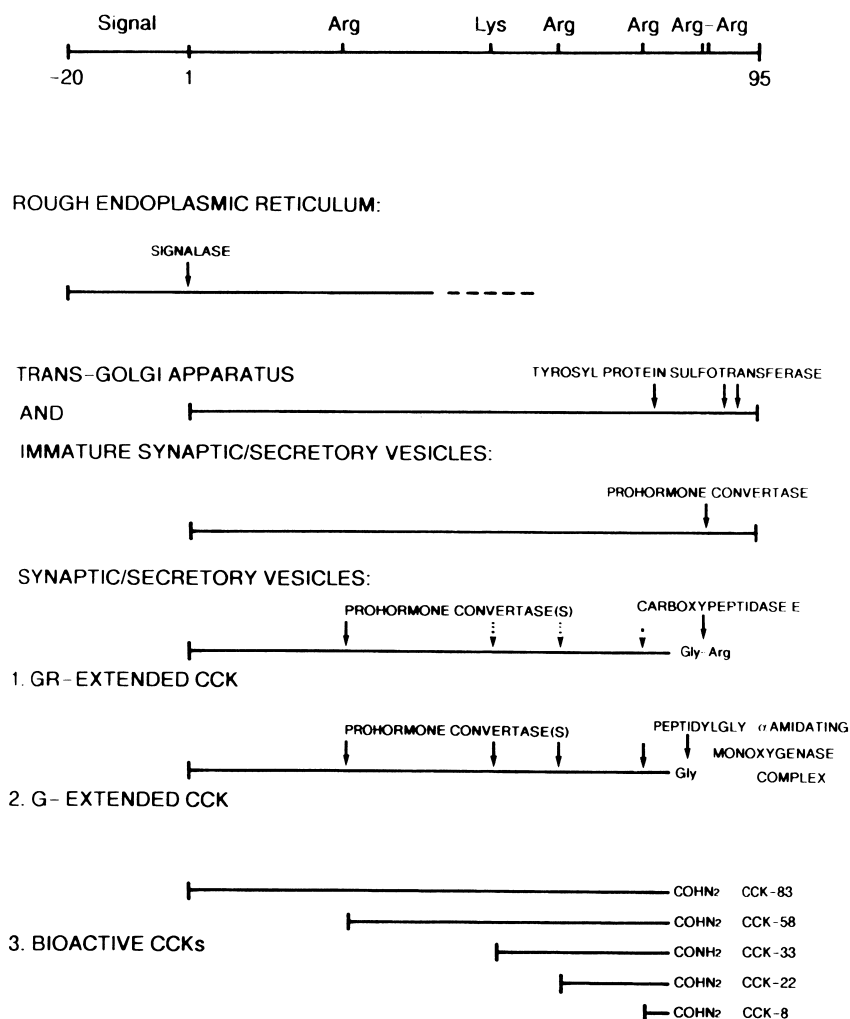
Signal Arg Lys Arg Arg Arg–Arg

–20 1 95

ROUGH ENDOPLASMIC RETICULUM:

SIGNALASE

TRANS–GOLGI APPARATUS

TYROSYL PROTEIN SULFOTRANSFERASE

AND

IMMATURE SYNAPTIC/SECRETORY VESICLES:

PROHORMONE CONVERTASE

SYNAPTIC/SECRETORY VESICLES:

PROHORMONE CONVERTASE(S)

CARBOXYPEPTIDASE E

Gly-Arg

1. GR–EXTENDED CCK

PROHORMONE CONVERTASE(S)

PEPTIDYLGLY α AMIDATING MONOXYGENASE COMPLEX

Gly

2. G–EXTENDED CCK

COHN2 CCK-83

COHN2 CCK-58

3. BIOACTIVE CCKs

CONH2 CCK-33

COHN2 CCK-22

COHN2 CCK-8